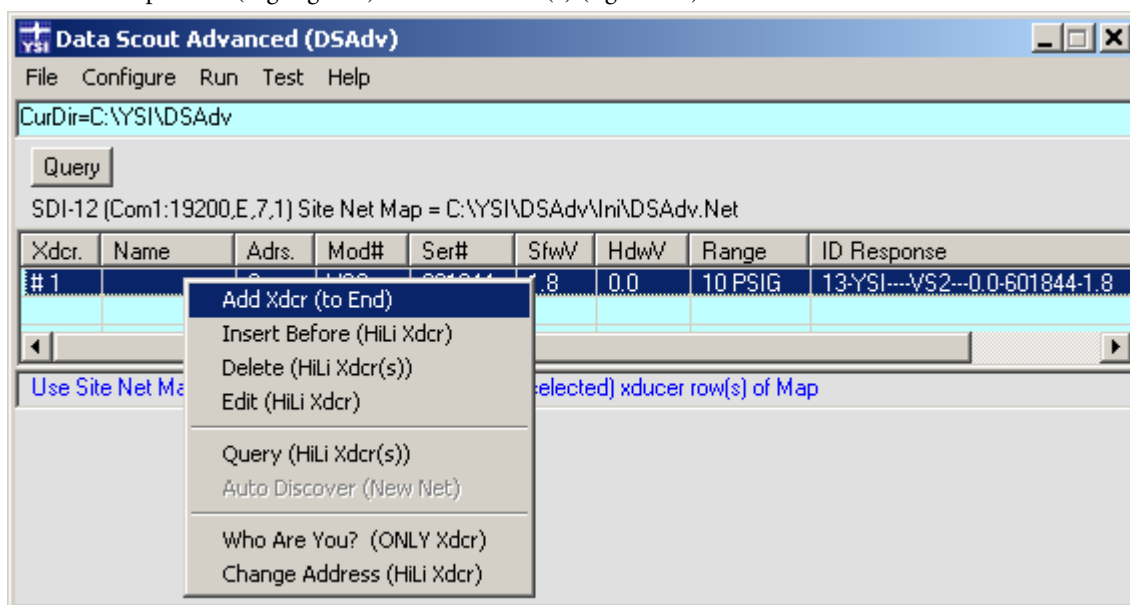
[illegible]

YSI Data Scout Advanced (DSAdv)

File Configure Run Test Help

CurDir=C:\YSI\DSAdv

Query

SDI-12 (Com1:19200,E,7,1) Site Net Map = C:\YSI\DSAdv\Ini\DSAdv.Net

| Xdcr. | Name | Adrs. | Mod# | Ser# | SfwV | HdwV | Range | ID Response |
|---|---|---|---|---|---|---|---|---|
| # 1 | | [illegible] | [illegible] | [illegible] | 1.8 | 0.0 | 10 PSIG | 13-YSI----VS2---0.0-601844-1.8 |

Use Site Net Ma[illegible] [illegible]elected) xducer row(s) of Map

Add Xdcr (to End)
Insert Before (HiLi Xdcr)
Delete (HiLi Xdcr(s))
Edit (HiLi Xdcr)
Query (HiLi Xdcr(s))
Auto Discover (New Net)
Who Are You? (ONLY Xdcr)
Change Address (HiLi Xdcr)